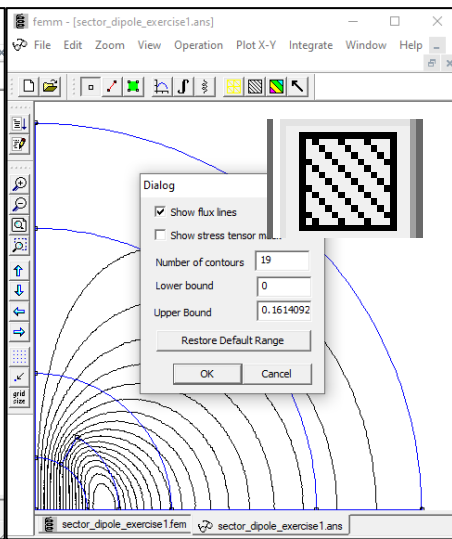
femm - [sector_dipole_exercise1.ans]

File Edit Zoom View Operation Plot X-Y Integrate Window Help

grid size

Dialog

Show flux lines

Show stress tensor ma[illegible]

Number of contours 19

Lower bound 0

Upper Bound 0.1614092

Restore Default Range

OK Cancel

sector_dipole_exercise1.fem

sector_dipole_exercise1.ans